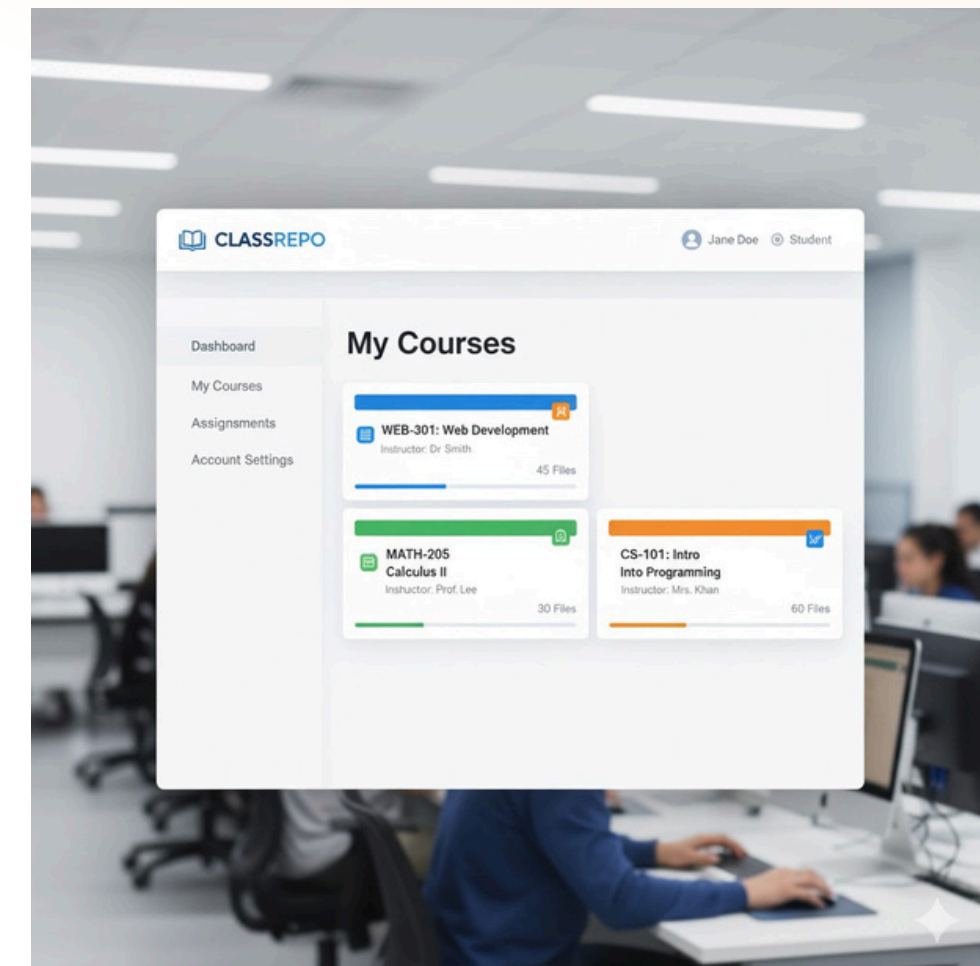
CLASSREPO

Jane Doe Student

Dashboard

My Courses

Assignments

Account Settings

My Courses

WEB-301: Web Development
Instructor: Dr Smith
45 Files

MATH-205
Calculus II
Instructor: Prof. Lee
30 Files

CS-101: Intro
Into Programming
Instructor: Mrs. Khan
60 Files